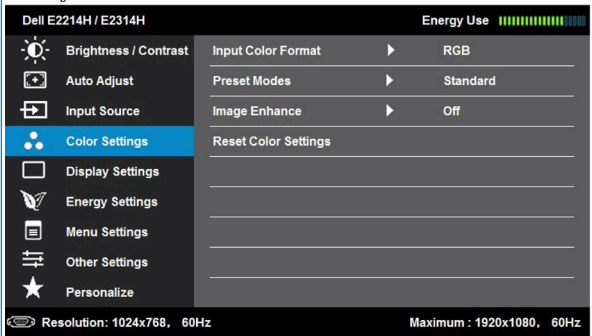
Dell E2214H / E2314H

Energy Use

Brightness / Contrast
Auto Adjust
Input Source
Color Settings
Display Settings
Energy Settings
Menu Settings
Other Settings
Personalize

| | |
|---|---|
| Input Color Format | RGB |
| Preset Modes | Standard |
| Image Enhance | Off |
| Reset Color Settings | |

Resolution: 1024x768, 60Hz

Maximum : 1920x1080, 60Hz